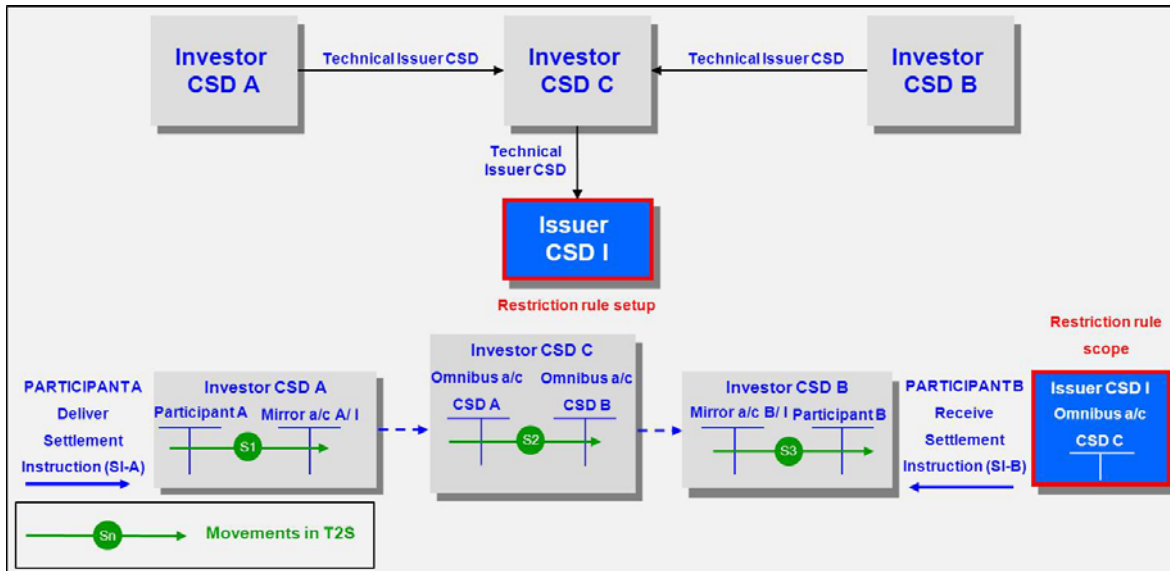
Investor CSD A

Technical Issuer CSD

Investor CSD C

Technical Issuer CSD

Investor CSD B

Technical Issuer CSD

Issuer CSD I

Restriction rule setup

Restriction rule scope

PARTICIPANTA Deliver Settlement Instruction (SI-A)

Investor CSD A
Participant A
Mirror a/c A/ I
S1

Investor CSD C
Omnibus a/c CSD A
Omnibus a/c CSD B
S2

Investor CSD B
Mirror a/c B/ I
Participant B
S3

PARTICIPANTB Receive Settlement Instruction (SI-B)

Issuer CSD I
Omnibus a/c
CSD C

Sn
Movements in T2S